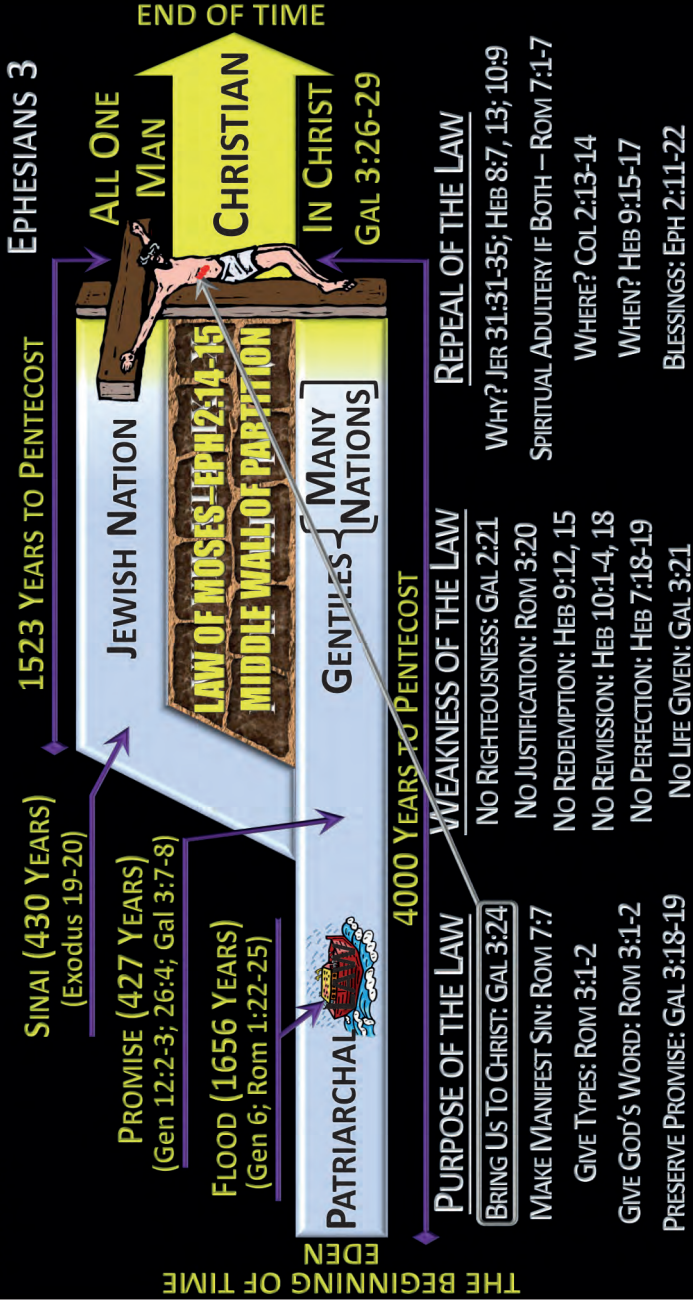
Ephesians 3

End of Time

All One Man

Christian

In Christ Gal 3:26-29

1523 Years to Pentecost

Jewish Nation

Law of Moses–Eph 2:14-15

Middle Wall of Partition

Gentiles { Many Nations

4000 Years to Pentecost

Sinai (430 Years) (Exodus 19-20)

Promise (427 Years) (Gen 12:2-3; 26:4; Gal 3:7-8)

Flood (1656 Years) (Gen 6; Rom 1:22-25)

Patriarchal

The Beginning of Time Eden

Purpose of the Law

Bring Us To Christ: Gal 3:24

Make Manifest Sin: Rom 7:7

Give Types: Rom 3:1-2

Give God's Word: Rom 3:1-2

Preserve Promise: Gal 3:18-19

Weakness of the Law

No Righteousness: Gal 2:21

No Justification: Rom 3:20

No Redemption: Heb 9:12, 15

No Remission: Heb 10:1-4, 18

No Perfection: Heb 7:18-19

No Life Given: Gal 3:21

Repeal of the Law

Why? Jer 31:31-35; Heb 8:7, 13; 10:9

Spiritual Adultery if Both – Rom 7:1-7

Where? Col 2:13-14

When? Heb 9:15-17

Blessings: Eph 2:11-22